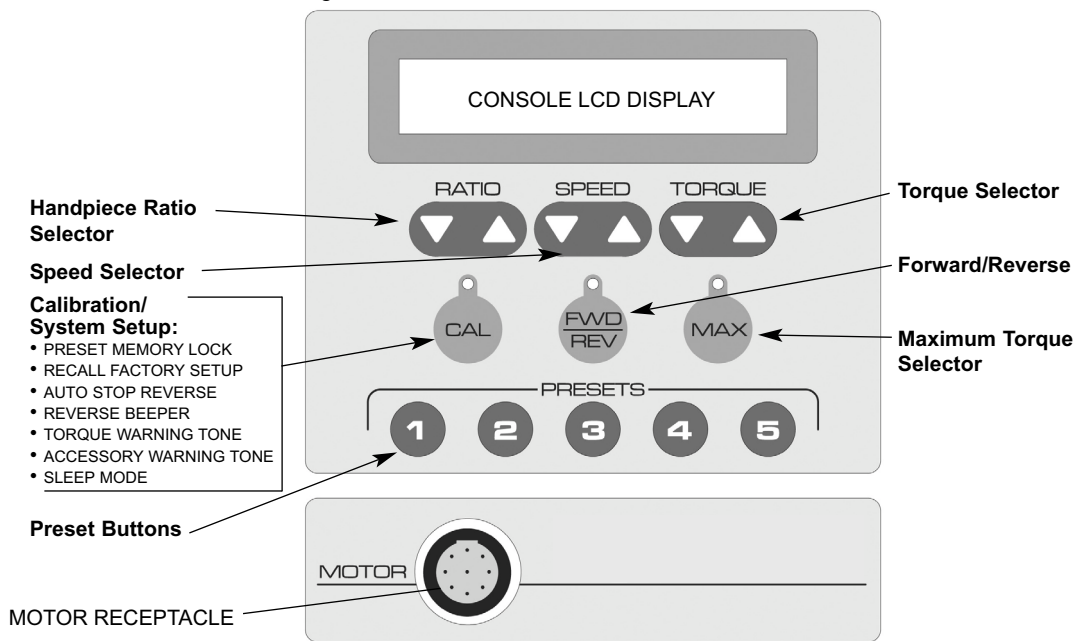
CONSOLE LCD DISPLAY

RATIO SPEED TORQUE

Handpiece Ratio Selector

Torque Selector

Speed Selector

Forward/Reverse

Calibration/ System Setup:
• PRESET MEMORY LOCK
• RECALL FACTORY SETUP
• AUTO STOP REVERSE
• REVERSE BEEPER
• TORQUE WARNING TONE
• ACCESSORY WARNING TONE
• SLEEP MODE

CAL

FWD
REV

MAX

Maximum Torque Selector

PRESETS

1 2 3 4 5

Preset Buttons

MOTOR

MOTOR RECEPTACLE